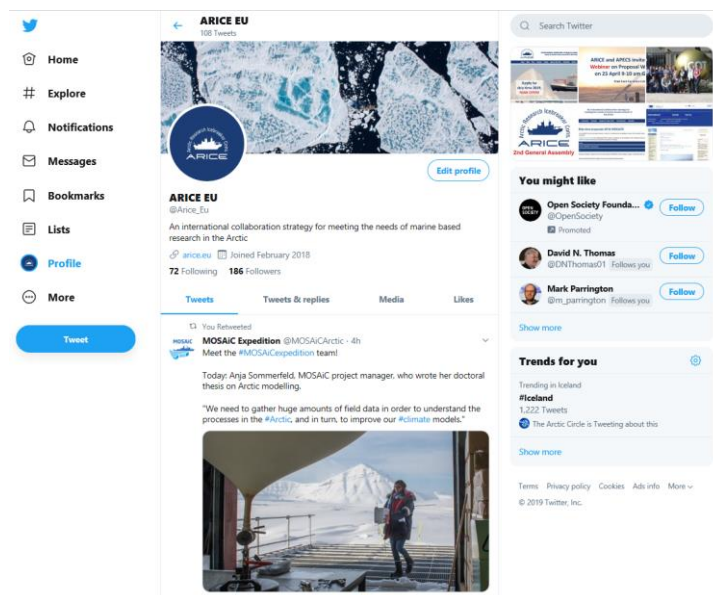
Home
Explore
Notifications
Messages
Bookmarks
Lists
Profile
More
Tweet

ARICE EU
108 Tweets

ARICE

Edit profile

ARICE EU
@Arice_Eu

An international collaboration strategy for meeting the needs of marine based research in the Arctic

arice.eu Joined February 2018

72 Following 186 Followers

Tweets Tweets & replies Media Likes

You Retweeted

MOSAiC Expedition @MOSAiCArctic · 4h
Meet the #MOSAiCexpedition team!

Today: Anja Sommerfeld, MOSAiC project manager, who wrote her doctoral thesis on Arctic modelling.

"We need to gather huge amounts of field data in order to understand the processes in the #Arctic, and in turn, to improve our #climate models."

Search Twitter

ARICE and APECS invite Webinar on Proposal W on 25 April 8-10 am

ARICE 2nd General Assembly

You might like

Open Society Founda... @OpenSociety Promoted Follow

David N. Thomas @DNThomas01 Follows you Follow

Mark Parrington @m_parrington Follows you Follow

Show more

Trends for you

Trending in Iceland
#Iceland
1,222 Tweets
The Arctic Circle is Tweeting about this

Show more

Terms Privacy policy Cookies Ads info More
© 2019 Twitter, Inc.